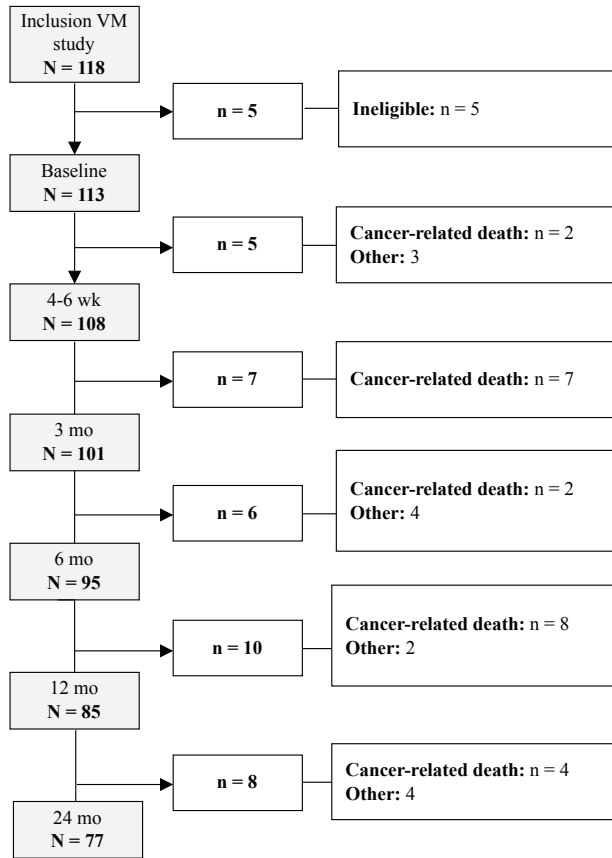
Inclusion VM study
**N = 118**

**n = 5**

**Ineligible:** n = 5

Baseline
**N = 113**

**n = 5**

**Cancer-related death:** n = 2
**Other:** 3

4-6 wk
**N = 108**

**n = 7**

**Cancer-related death:** n = 7

3 mo
**N = 101**

**n = 6**

**Cancer-related death:** n = 2
**Other:** 4

6 mo
**N = 95**

**n = 10**

**Cancer-related death:** n = 8
**Other:** 2

12 mo
**N = 85**

**n = 8**

**Cancer-related death:** n = 4
**Other:** 4

24 mo
**N = 77**